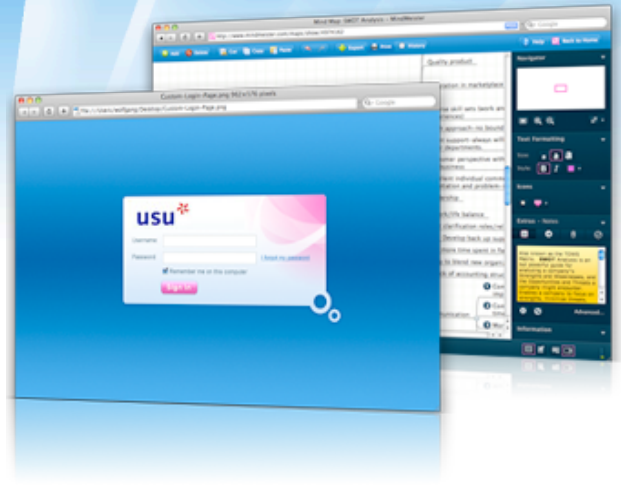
Mind Map: SWOT Analysis – MindMeister

Google

http://www.mindmeister.com/maps/show/

Add Delete Cut Copy Paste Export Share History

Help Back to Home

Navigator

Text Formatting

Size

Style B I

Icons

Extras – Notes

Advanced...

Information

Quality product

ucation in marketplace

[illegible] approach-no bound

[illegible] support always wil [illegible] departments

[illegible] perspective with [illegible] business

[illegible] individual comm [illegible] and problem-

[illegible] ership

Develop back up sup

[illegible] to blend new organi

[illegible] of accounting struc

Custom-Login-Page.png 562×376 pixels

file:///Users/wolfgang/Desktop/Custom-Login-Page.png

Google

usu

Username

Password

Forgot my password

Remember me on this computer

Sign In